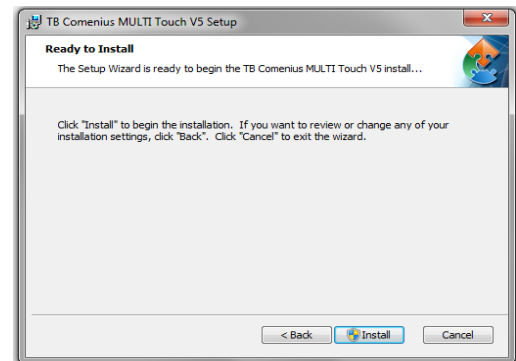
TB Comenius MULTI Touch V5 Setup

Ready to Install

The Setup Wizard is ready to begin the TB Comenius MULTI Touch V5 install...

Click "Install" to begin the installation. If you want to review or change any of your installation settings, click "Back". Click "Cancel" to exit the wizard.

< Back
Install
Cancel